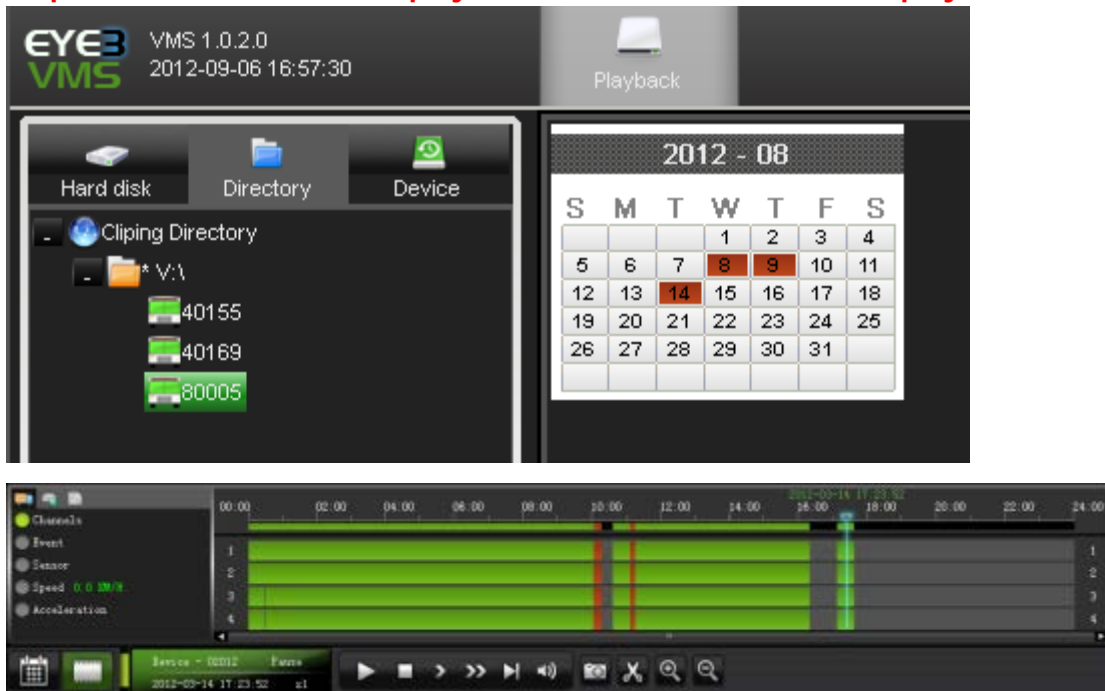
EYE3 VMS

VMS 1.0.2.0
2012-09-06 16:57:30

Playback

Hard disk
Directory
Device

Cliping Directory
* V:\
40155
40169
80005

2012 - 08

| S | M | T | W | T | F | S |
|---|---|---|---|---|---|---|
| | | | 1 | 2 | 3 | 4 |
| 5 | 6 | 7 | 8 | 9 | 10 | 11 |
| 12 | 13 | 14 | 15 | 16 | 17 | 18 |
| 19 | 20 | 21 | 22 | 23 | 24 | 25 |
| 26 | 27 | 28 | 29 | 30 | 31 | |

Channels
Event
Sensor
Speed 0.0 KM/H
Acceleration

2012-03-14 17:23:52
00:00 02:00 04:00 06:00 08:00 10:00 12:00 14:00 16:00 18:00 20:00 22:00 24:00

1
2
3
4

Device - 02012 Pause
2012-03-14 17:23:52 x1